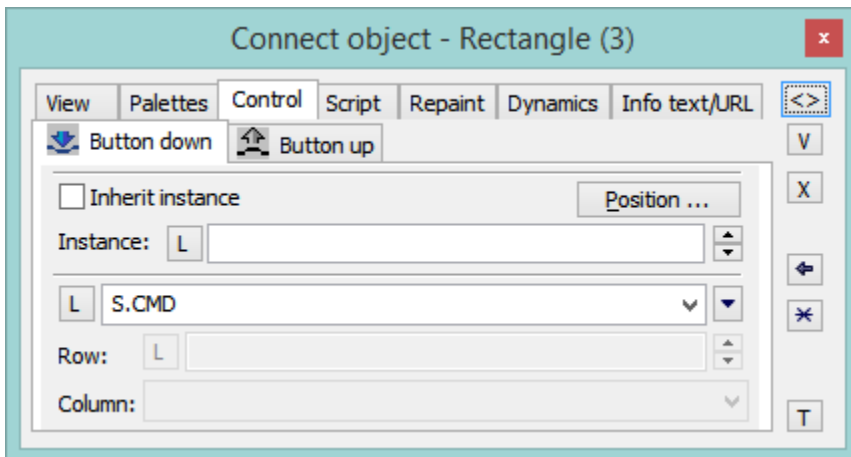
Connect object - Rectangle (3)

×

View | Palettes | Control | Script | Repaint | Dynamics | Info text/URL

<>

Button down | Button up

V

X

Inherit instance

Position ...

Instance: L

L S.CMD

Row: L

Column:

T